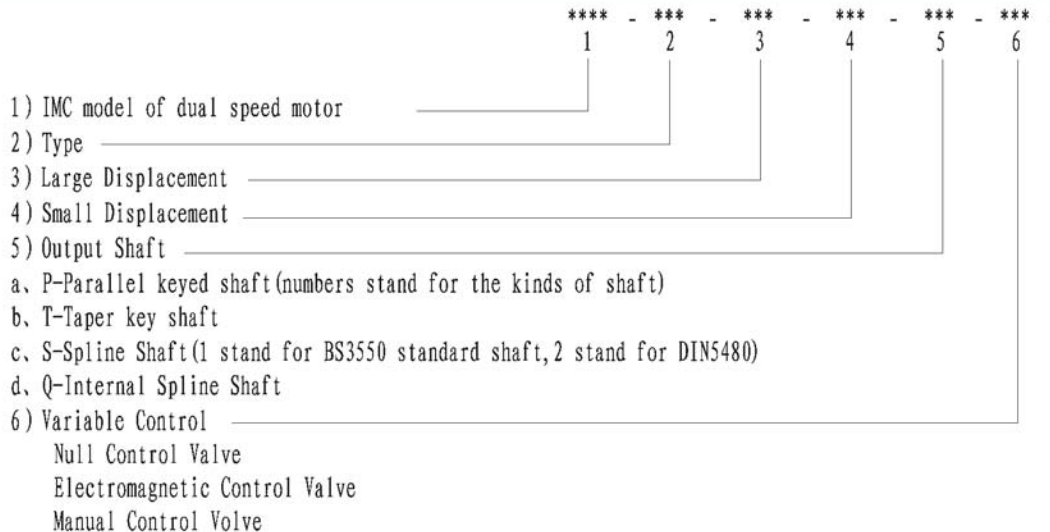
**** - *** - *** - *** - *** - ***
1 2 3 4 5 6

1) IMC model of dual speed motor
2) Type
3) Large Displacement
4) Small Displacement
5) Output Shaft
a、P-Parallel keyed shaft(numbers stand for the kinds of shaft)
b、T-Taper key shaft
c、S-Spline Shaft(1 stand for BS3550 standard shaft, 2 stand for DIN5480)
d、Q-Internal Spline Shaft
6) Variable Control
Null Control Valve
Electromagnetic Control Valve
Manual Control Volve